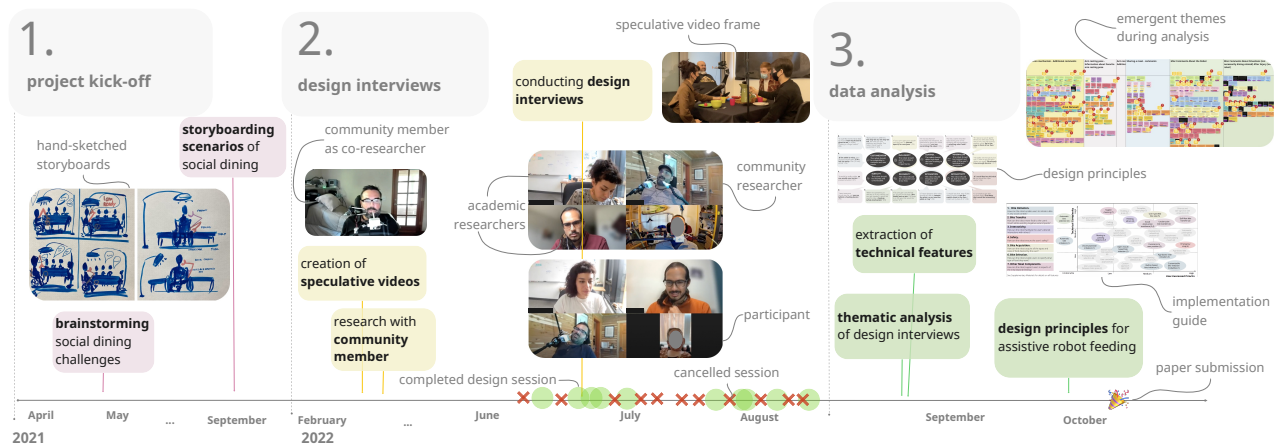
1.
project kick-off

hand-sketched storyboards

storyboarding scenarios of social dining

brainstorming social dining challenges

2.
design interviews

community member as co-researcher

creation of speculative videos

research with community member

speculative video frame

conducting design interviews

academic researchers

community researcher

participant

completed design session

cancelled session

3.
data analysis

emergent themes during analysis

design principles

extraction of technical features

thematic analysis of design interviews

design principles for assistive robot feeding

implementation guide

paper submission

April
May
...
September
February
...
June
July
August
September
October

2021
2022